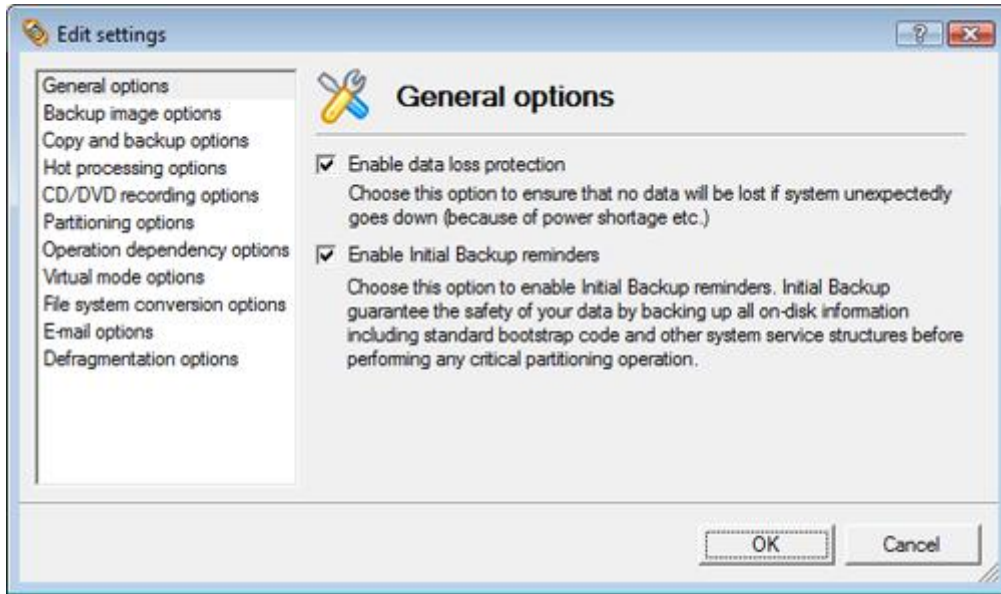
Edit settings

?

General options
Backup image options
Copy and backup options
Hot processing options
CD/DVD recording options
Partitioning options
Operation dependency options
Virtual mode options
File system conversion options
E-mail options
Defragmentation options

General options

☑ Enable data loss protection

Choose this option to ensure that no data will be lost if system unexpectedly goes down (because of power shortage etc.)

☑ Enable Initial Backup reminders

Choose this option to enable Initial Backup reminders. Initial Backup guarantee the safety of your data by backing up all on-disk information including standard bootstrap code and other system service structures before performing any critical partitioning operation.

OK

Cancel